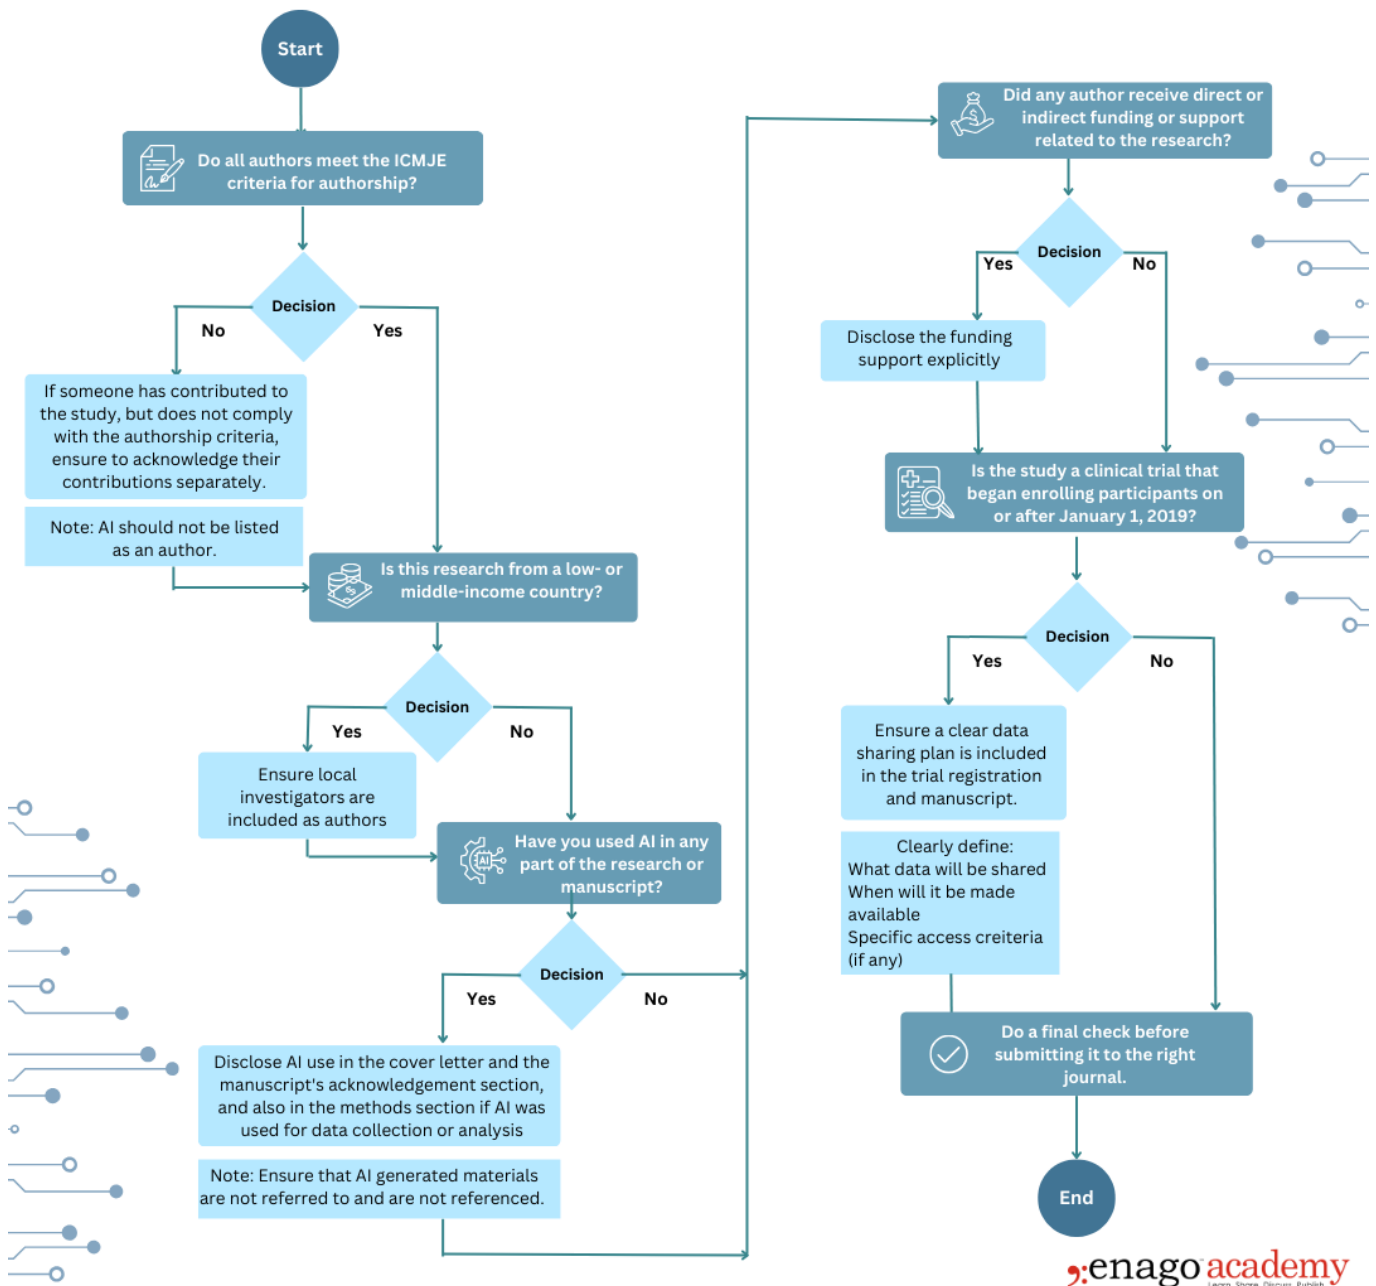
Start

Do all authors meet the ICMJE criteria for authorship?

Decision

No

Yes

If someone has contributed to the study, but does not comply with the authorship criteria, ensure to acknowledge their contributions separately.

Note: AI should not be listed as an author.

Is this research from a low- or middle-income country?

Decision

Yes

No

Ensure local investigators are included as authors

Have you used AI in any part of the research or manuscript?

Decision

Yes

No

Disclose AI use in the cover letter and the manuscript's acknowledgement section, and also in the methods section if AI was used for data collection or analysis

Note: Ensure that AI generated materials are not referred to and are not referenced.

Did any author receive direct or indirect funding or support related to the research?

Decision

Yes

No

Disclose the funding support explicitly

Is the study a clinical trial that began enrolling participants on or after January 1, 2019?

Decision

Yes

No

Ensure a clear data sharing plan is included in the trial registration and manuscript.

Clearly define:
What data will be shared
When will it be made available
Specific access creiteria (if any)

Do a final check before submitting it to the right journal.

End

enago academy
Learn Share Discuss Publish